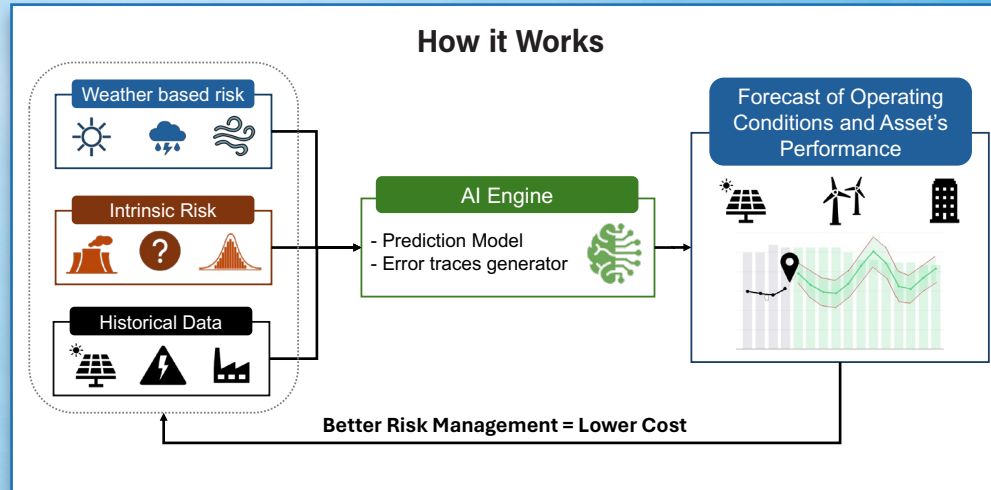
How it Works

Weather based risk

Intrinsic Risk

?

Historical Data

AI Engine

- Prediction Model
- Error traces generator

Forecast of Operating Conditions and Asset's Performance

Better Risk Management = Lower Cost